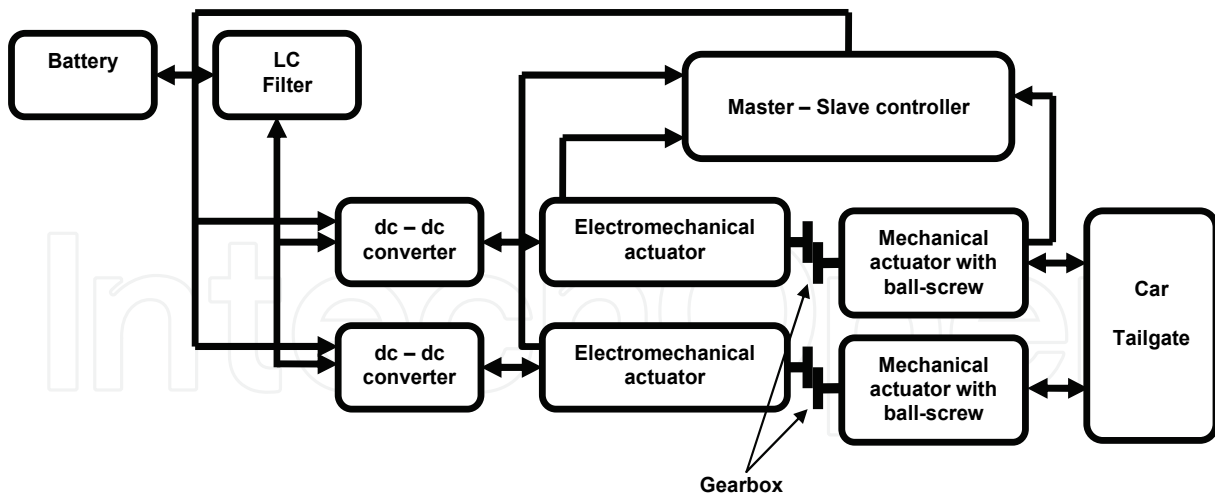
Battery

LC Filter

Master – Slave controller

dc – dc converter

Electromechanical actuator

Mechanical actuator with ball-screw

Car Tailgate

dc – dc converter

Electromechanical actuator

Mechanical actuator with ball-screw

Gearbox